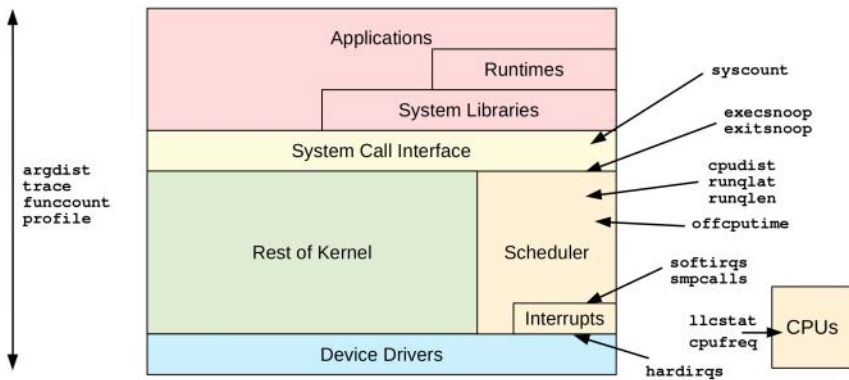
argdist
trace
funccount
profile

Applications

Runtimes

System Libraries

System Call Interface

Rest of Kernel

Scheduler

Interrupts

Device Drivers

syscount

execsnoop
exitsnoop

cpudist
runqlat
runqlen

offcputime

softirqs
smpcalls

llcstat
cpufreq

CPUs

hardirqs